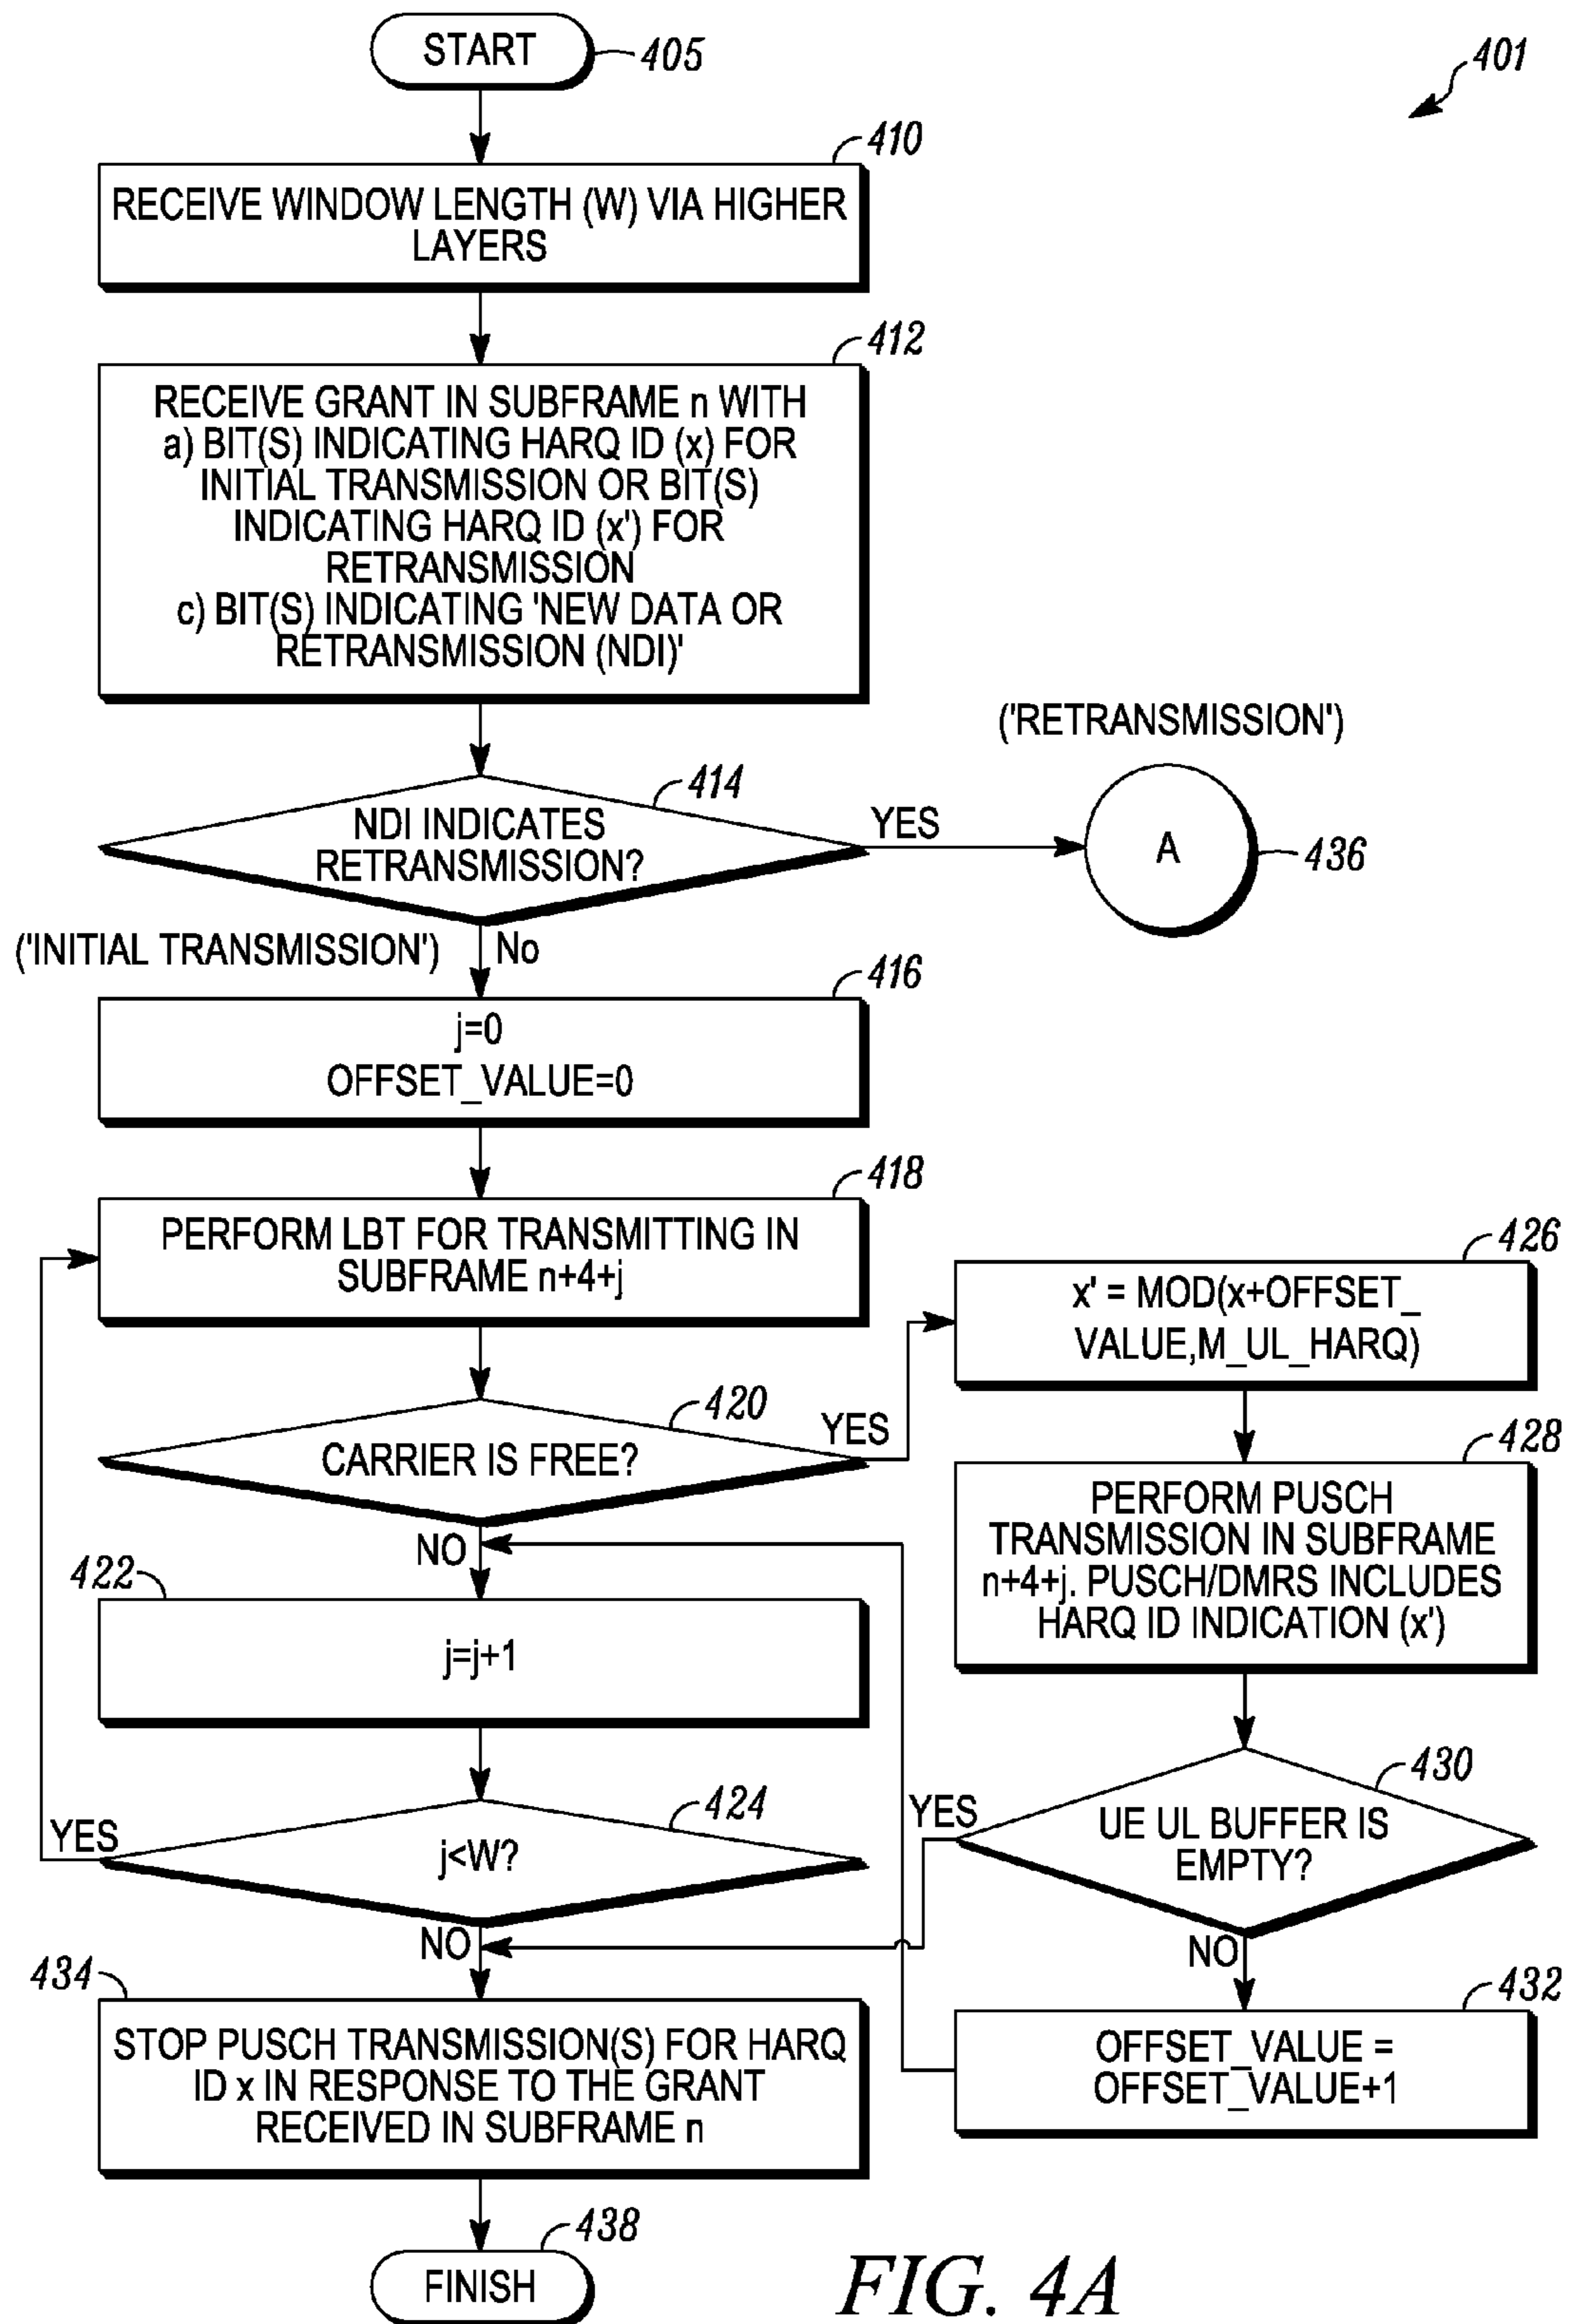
START 405

401

410
RECEIVE WINDOW LENGTH (W) VIA HIGHER LAYERS

412
RECEIVE GRANT IN SUBFRAME n WITH
a) BIT(S) INDICATING HARQ ID (x) FOR INITIAL TRANSMISSION OR BIT(S) INDICATING HARQ ID (x') FOR RETRANSMISSION
c) BIT(S) INDICATING 'NEW DATA OR RETRANSMISSION (NDI)'

('RETRANSMISSION')

414
NDI INDICATES RETRANSMISSION?

YES

A 436

('INITIAL TRANSMISSION') No

416
j=0
OFFSET_VALUE=0

418
PERFORM LBT FOR TRANSMITTING IN SUBFRAME n+4+j

426
x' = MOD(x+OFFSET_ VALUE,M_UL_HARQ)

420
CARRIER IS FREE?

YES

428
PERFORM PUSCH TRANSMISSION IN SUBFRAME n+4+j. PUSCH/DMRS INCLUDES HARQ ID INDICATION (x')

NO

422
j=j+1

424
YES
j<W?

YES

430
UE UL BUFFER IS EMPTY?

NO

NO

434
STOP PUSCH TRANSMISSION(S) FOR HARQ ID x IN RESPONSE TO THE GRANT RECEIVED IN SUBFRAME n

432
OFFSET_VALUE = OFFSET_VALUE+1

438
FINISH

FIG. 4A